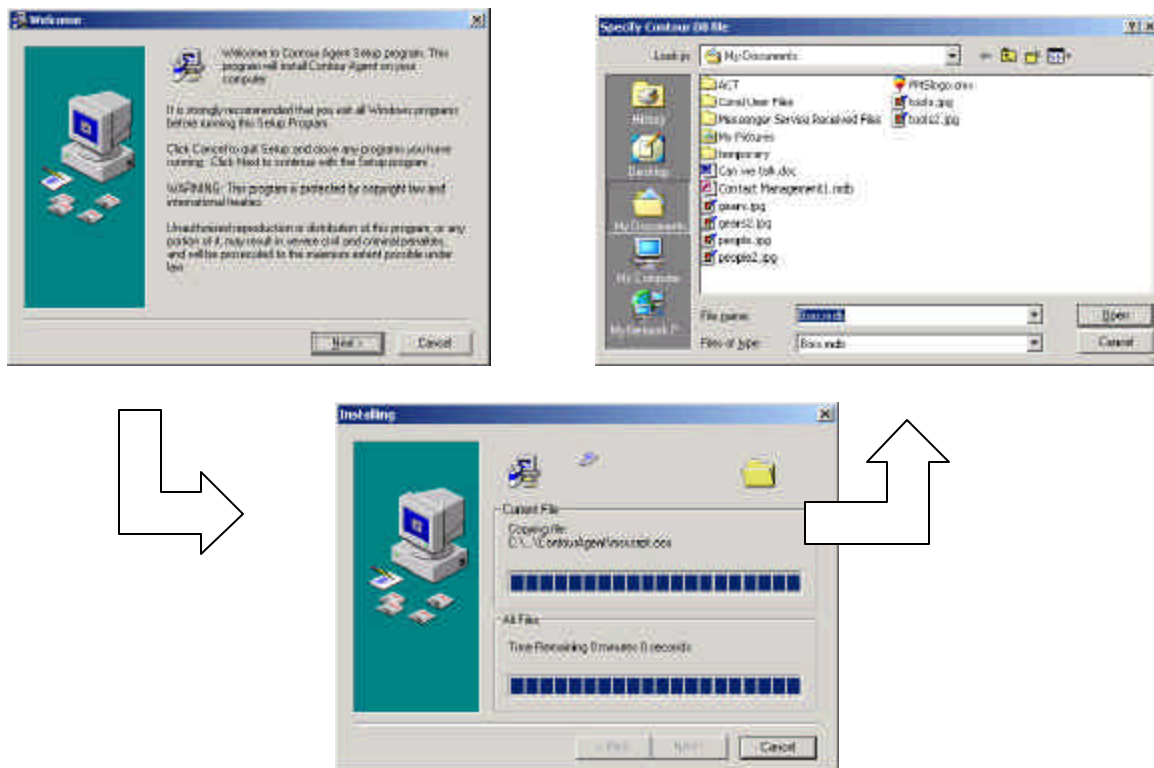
Welcome

Welcome to Contour Agent Setup program. This program will install Contour Agent on your computer.

It is strongly recommended that you exit all Windows programs before running this Setup Program.

Click Cancel to quit Setup and close any programs you have running. Click Next to continue with the Setup program.

WARNING: This program is protected by copyright law and international treaties.

Unauthorized reproduction or distribution of this program, or any portion of it, may result in severe civil and criminal penalties, and will be prosecuted to the maximum extent possible under law.

Next >
Cancel

Specify Contour DB file
?
Look in: My Documents

History
Desktop
My Documents
My Computer
My Network P

ACT
Corel User Files
Messenger Service Received Files
My Pictures
temporary
Can we talk.doc
Contact Management1.mdb
gears.jpg
gears2.jpg
people.jpg
people2.jpg
PHSlogo.dwx
tools.jpg
tools2.jpg

File name: Boo.mdb
Files of type: Boo.mdb
Open
Cancel

Installing

Current File
Copying file:
C:\...\ContourAgent\sscript.ocx

All Files
Time Remaining 0 minutes 0 seconds

< Back
Next >
Cancel